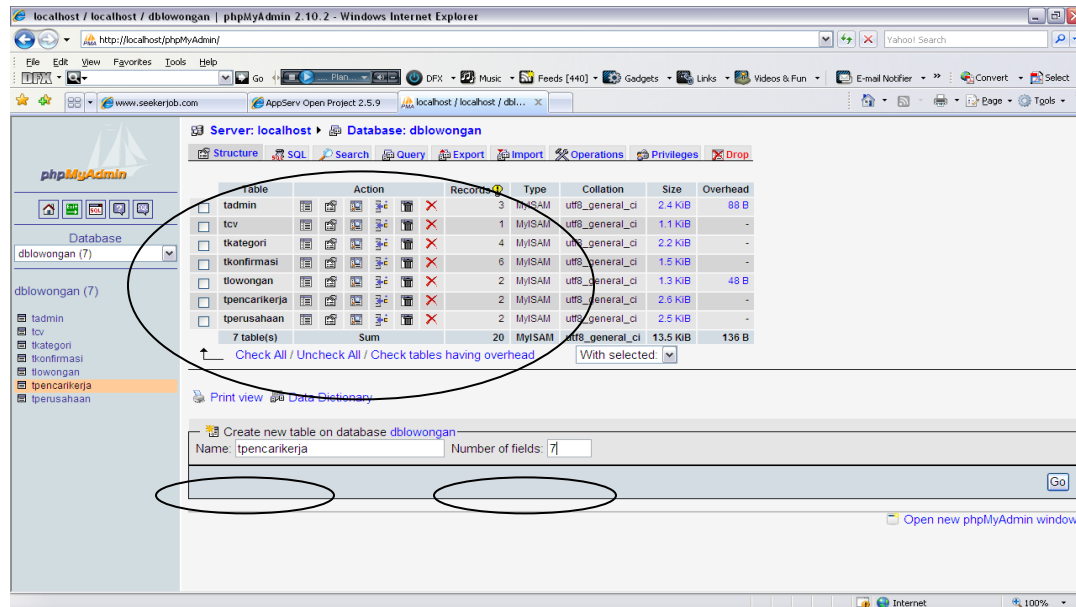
localhost / localhost / dblowongan | phpMyAdmin 2.10.2 - Windows Internet Explorer

http://localhost/phpMyAdmin/

Yahoo! Search

File Edit View Favorites Tools Help

Go Plan... DFX Music Feeds [440] Gadgets Links Videos & Fun E-mail Notifier Convert Select

www.seekerjob.com AppServ Open Project 2.5.9 localhost / localhost / dbl...

Page Tools

phpMyAdmin

Database
dblowongan (7)

dblowongan (7)

tadmin
tcv
tkategori
tkonfirmasi
tlowongan
tpencarikerja
tperusahaan

Server: localhost ▶ Database: dblowongan

Structure SQL Search Query Export Import Operations Privileges Drop

| | Table | Action | Records | Type | Collation | Size | Overhead |
|---|---|---|---|---|---|---|---|
| | tadmin | | 3 | MyISAM | utf8_general_ci | 2.4 KiB | 88 B |
| | tcv | | 1 | MyISAM | utf8_general_ci | 1.1 KiB | - |
| | tkategori | | 4 | MyISAM | utf8_general_ci | 2.2 KiB | - |
| | tkonfirmasi | | 6 | MyISAM | utf8_general_ci | 1.5 KiB | - |
| | tlowongan | | 2 | MyISAM | utf8_general_ci | 1.3 KiB | 48 B |
| | tpencarikerja | | 2 | MyISAM | utf8_general_ci | 2.6 KiB | - |
| | tperusahaan | | 2 | MyISAM | utf8_general_ci | 2.5 KiB | - |
| | 7 table(s) | Sum | 20 | MyISAM | utf8_general_ci | 13.5 KiB | 136 B |

Check All / Uncheck All / Check tables having overhead    With selected:

Print view Data Dictionary

Create new table on database dblowongan
Name: tpencarikerja    Number of fields: 7

Go

Open new phpMyAdmin window

Internet    100%